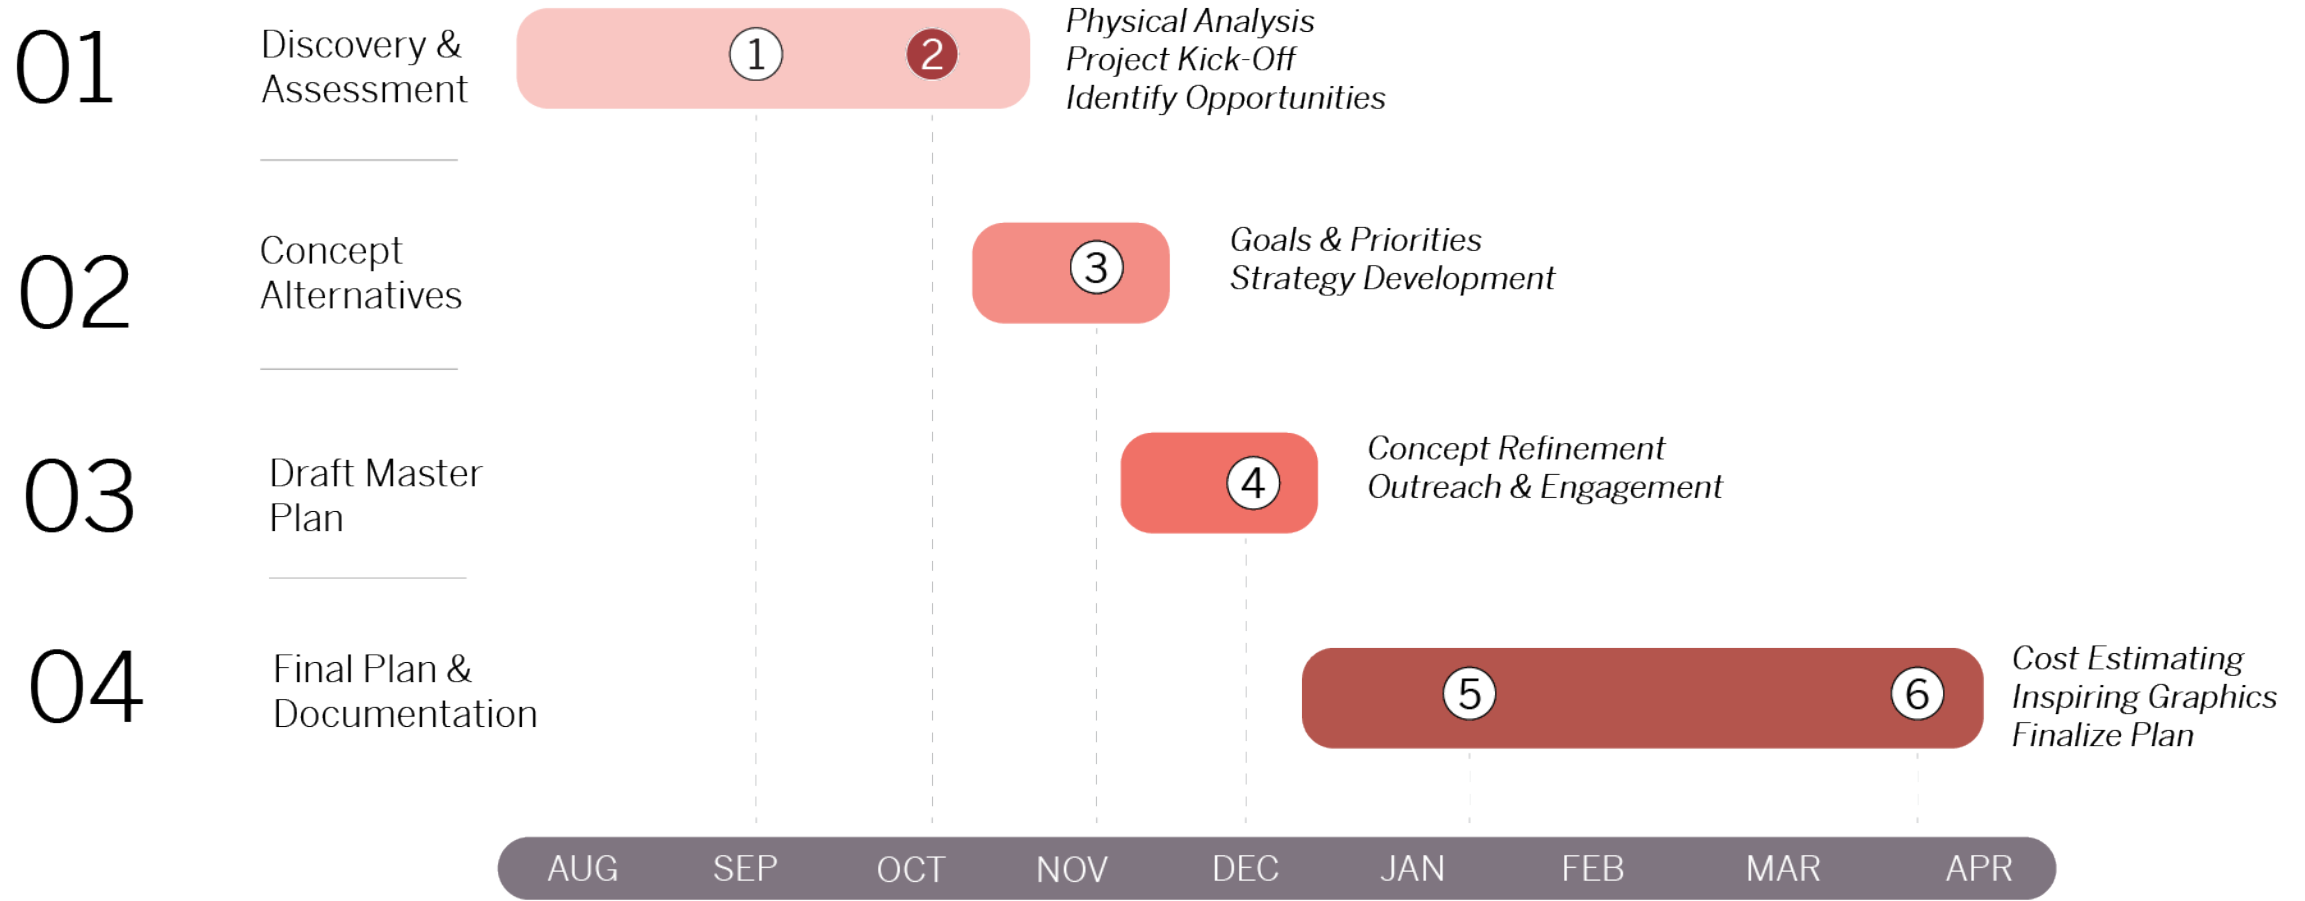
01 Discovery & Assessment

1 2

Physical Analysis
Project Kick-Off
Identify Opportunities

02 Concept Alternatives

3

Goals & Priorities
Strategy Development

03 Draft Master Plan

4

Concept Refinement
Outreach & Engagement

04 Final Plan & Documentation

5 6

Cost Estimating
Inspiring Graphics
Finalize Plan

AUG SEP OCT NOV DEC JAN FEB MAR APR